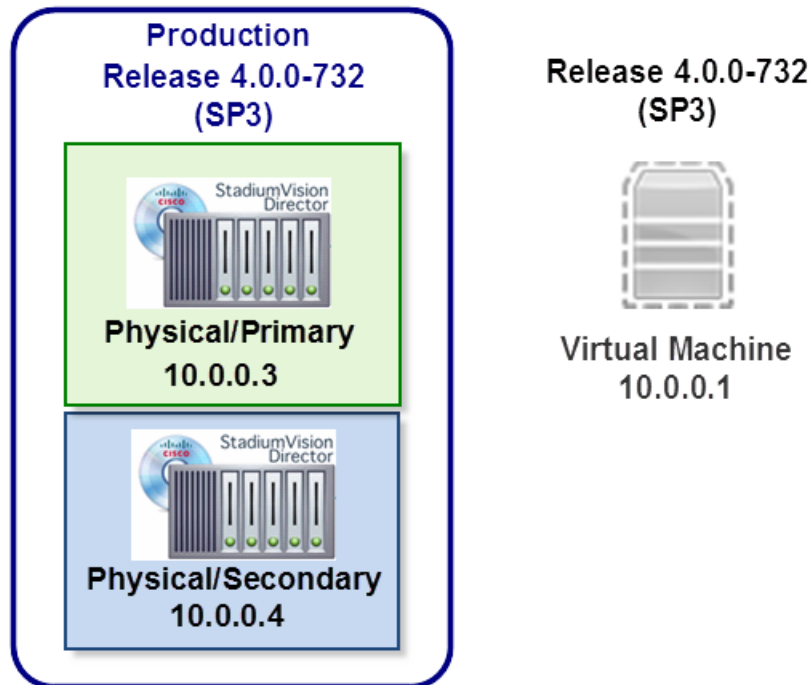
Production
Release 4.0.0-732
(SP3)

CISCO
StadiumVision
Director

Physical/Primary
10.0.0.3

CISCO
StadiumVision
Director

Physical/Secondary
10.0.0.4

Release 4.0.0-732
(SP3)

Virtual Machine
10.0.0.1